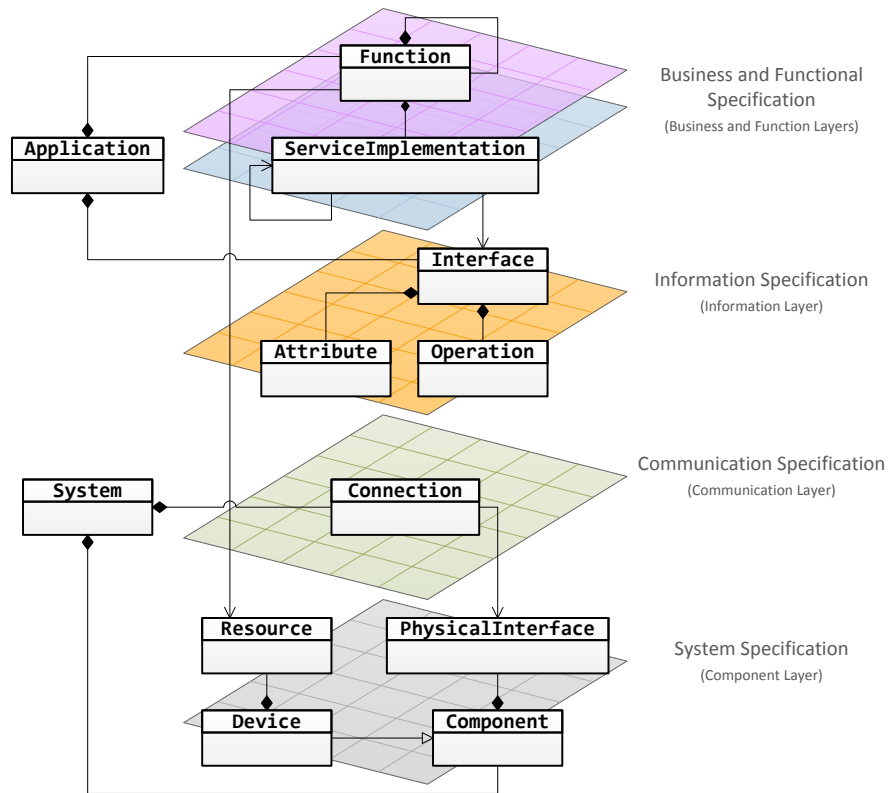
Function

Business and Functional Specification
(Business and Function Layers)

Application

ServiceImplementation

Interface

Information Specification
(Information Layer)

Attribute

Operation

Communication Specification
(Communication Layer)

System

Connection

Resource

PhysicalInterface

System Specification
(Component Layer)

Device

Component